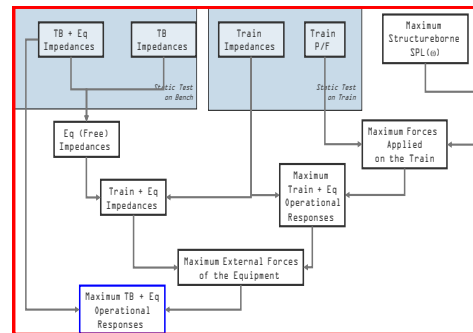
TB + Eq Impedances

TB Impedances

Static Test on Bench

Train Impedances

Train P/F

Static Test on Train

Maximum Structureborne SPL(ω)

Eq (Free) Impedances

Maximum Forces Applied on the Train

Train + Eq Impedances

Maximum Train + Eq Operational Responses

Maximum External Forces of the Equipment

Maximum TB + Eq Operational Responses